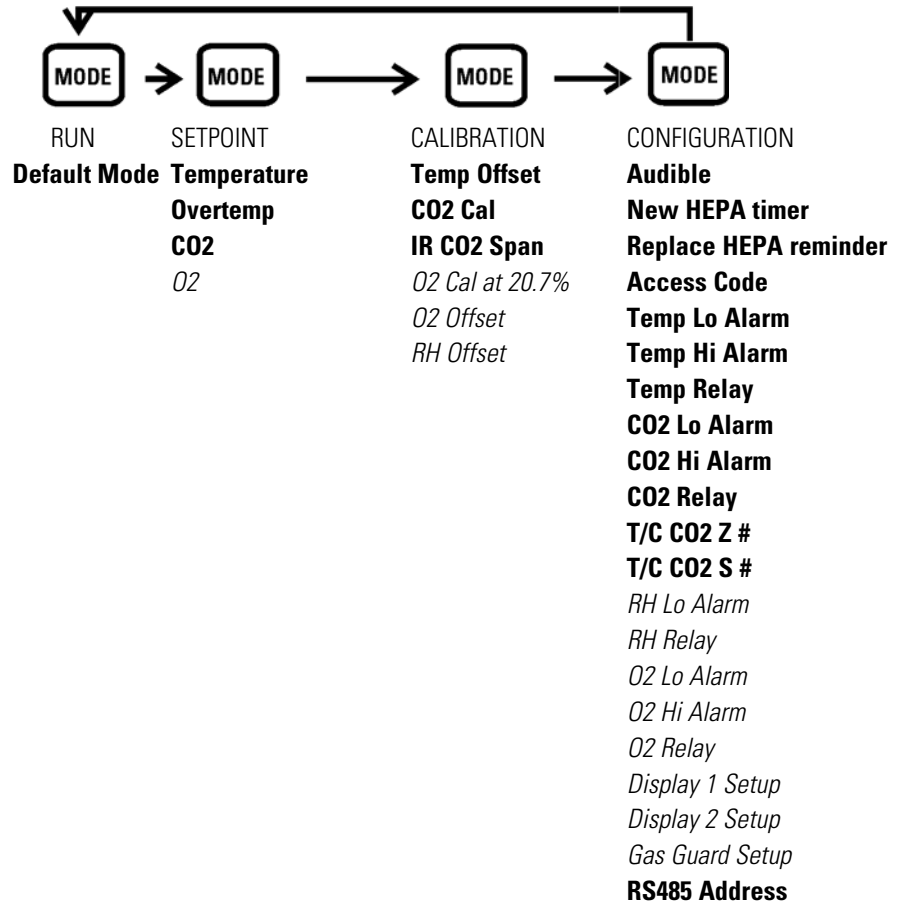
MODE MODE MODE MODE

RUN
Default Mode

SETPOINT
Temperature
Overtemp
CO2
O2

CALIBRATION
Temp Offset
CO2 Cal
IR CO2 Span
O2 Cal at 20.7%
O2 Offset
RH Offset

CONFIGURATION
Audible
New HEPA timer
Replace HEPA reminder
Access Code
Temp Lo Alarm
Temp Hi Alarm
Temp Relay
CO2 Lo Alarm
CO2 Hi Alarm
CO2 Relay
T/C CO2 Z #
T/C CO2 S #
RH Lo Alarm
RH Relay
O2 Lo Alarm
O2 Hi Alarm
O2 Relay
Display 1 Setup
Display 2 Setup
Gas Guard Setup
RS485 Address